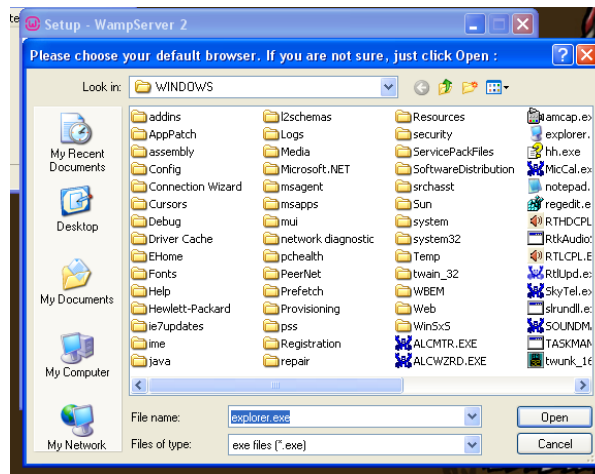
te

Setup - WampServer 2

Please choose your default browser. If you are not sure, just click Open :

Look in: WINDOWS

My Recent Documents

Desktop

My Documents

My Computer

My Network

addins
AppPatch
assembly
Config
Connection Wizard
Cursors
Debug
Driver Cache
EHome
Fonts
Help
Hewlett-Packard
ie7updates
ime
java

l2schemas
Logs
Media
Microsoft.NET
msagent
msapps
mui
network diagnostic
pchealth
PeerNet
Prefetch
Provisioning
pss
Registration
repair

Resources
security
ServicePackFiles
SoftwareDistribution
srchasst
Sun
system
system32
Temp
twain_32
WBEM
Web
WinSxS
ALCMTR.EXE
ALCWZRD.EXE

iamcap.ex
explorer.
hh.exe
MicCal.ex
notepad.
regedit.e
RTHDCPL
RtkAudio
RTLCPL.E
RtlUpd.ex
SkyTel.ex
slrundll.e
SOUNDM
TASKMAN
twunk_16

File name: explorer.exe
Files of type: exe files (*.exe)

Open
Cancel